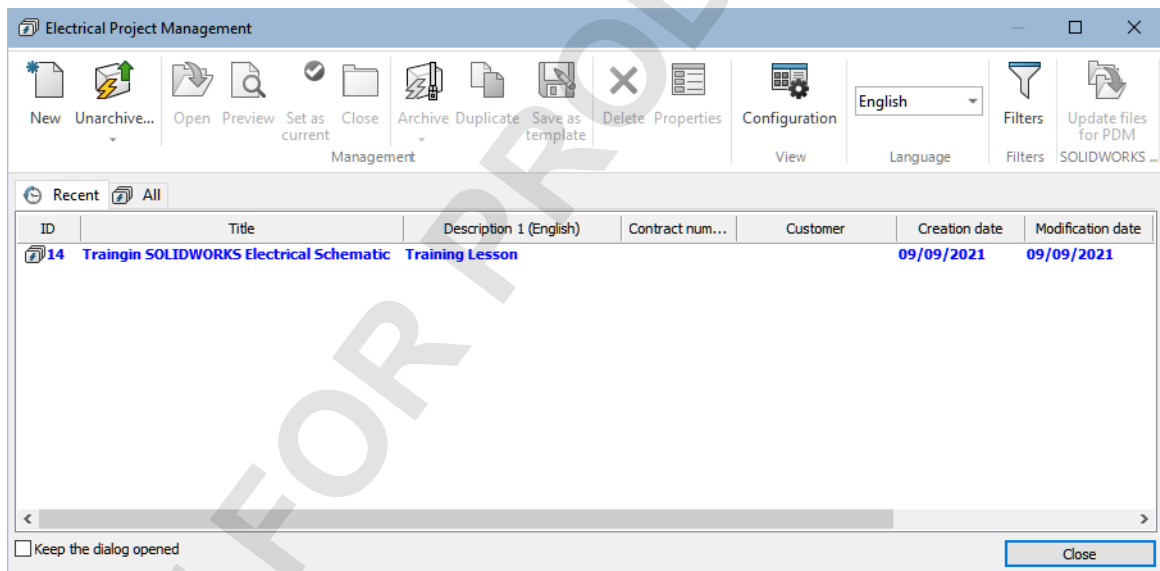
Electrical Project Management

New Unarchive... Open Preview Set as current Close Archive Duplicate Save as template Delete Properties Configuration English Filters Update files for PDM

Management View Language Filters SOLIDWORKS ...

Recent All

| ID | Title | Description 1 (English) | Contract num... | Customer | Creation date | Modification date |
|---|---|---|---|---|---|---|
| 14 | Traingin SOLIDWORKS Electrical Schematic | Training Lesson | | | 09/09/2021 | 09/09/2021 |

Keep the dialog opened

Close

FOR PRO